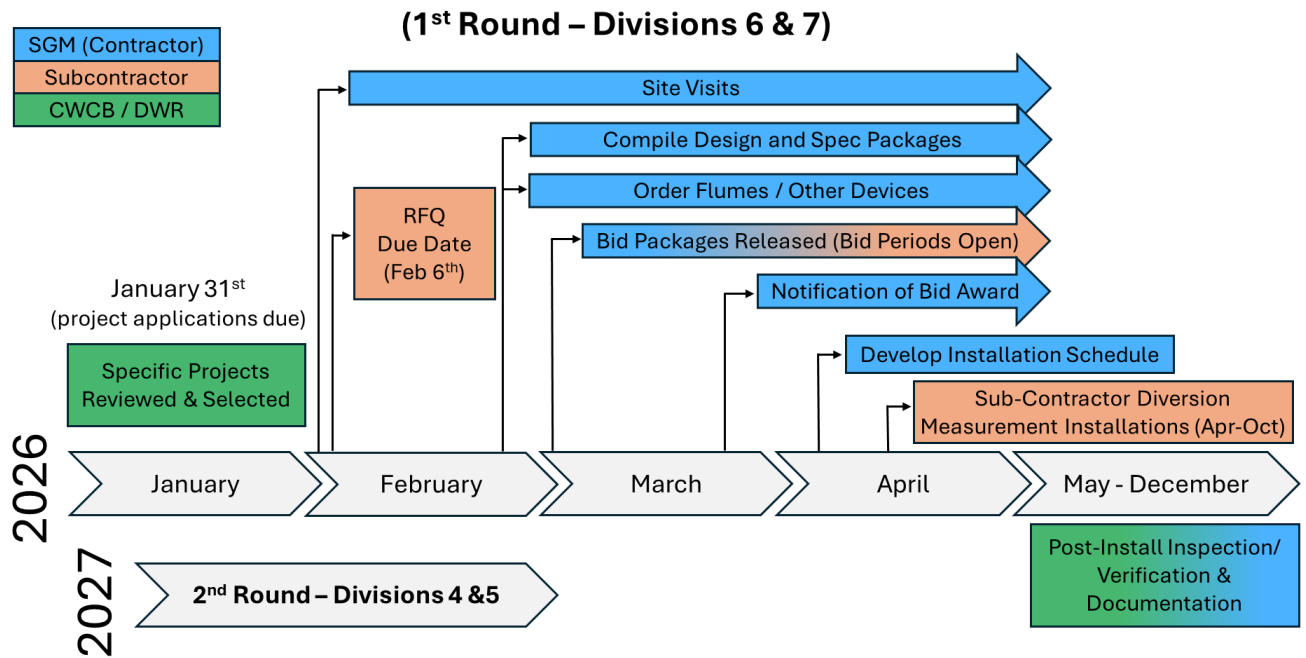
(1$^{st}$ Round – Divisions 6 & 7)

SGM (Contractor)
Subcontractor
CWCB / DWR

Site Visits

Compile Design and Spec Packages

Order Flumes / Other Devices

RFQ Due Date (Feb 6$^{th}$)

Bid Packages Released (Bid Periods Open)

Notification of Bid Award

January 31$^{st}$ (project applications due)

Specific Projects Reviewed & Selected

Develop Installation Schedule

Sub-Contractor Diversion Measurement Installations (Apr-Oct)

2026

January

February

March

April

May - December

Post-Install Inspection/ Verification & Documentation

2027

2$^{nd}$ Round – Divisions 4 &5